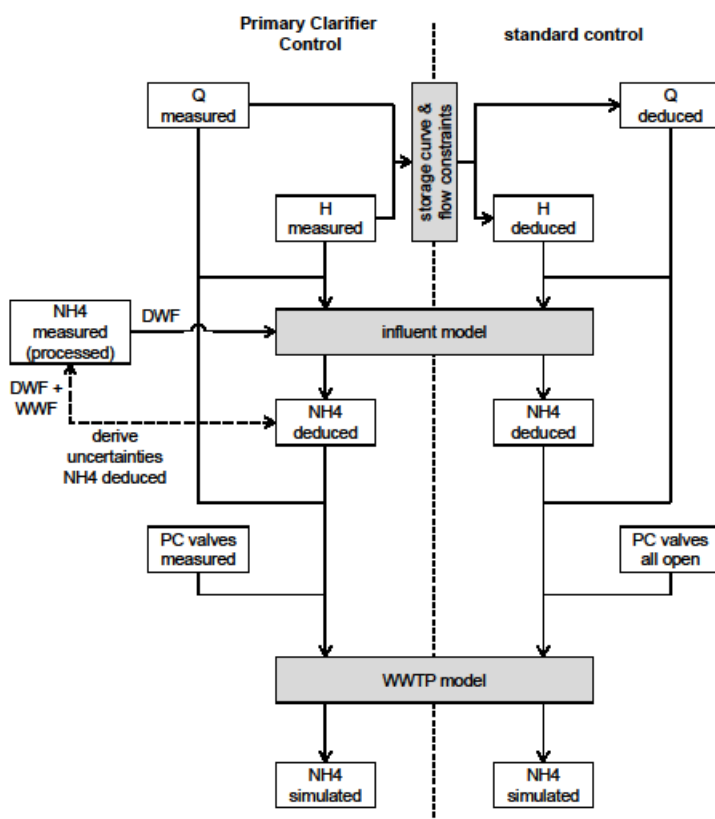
Primary Clarifier Control

standard control

Q measured

storage curve & flow constraints

Q deduced

H measured

H deduced

NH4 measured (processed)

DWF

influent model

DWF + WWF

NH4 deduced

NH4 deduced

derive uncertainties NH4 deduced

PC valves measured

PC valves all open

WWTP model

NH4 simulated

NH4 simulated